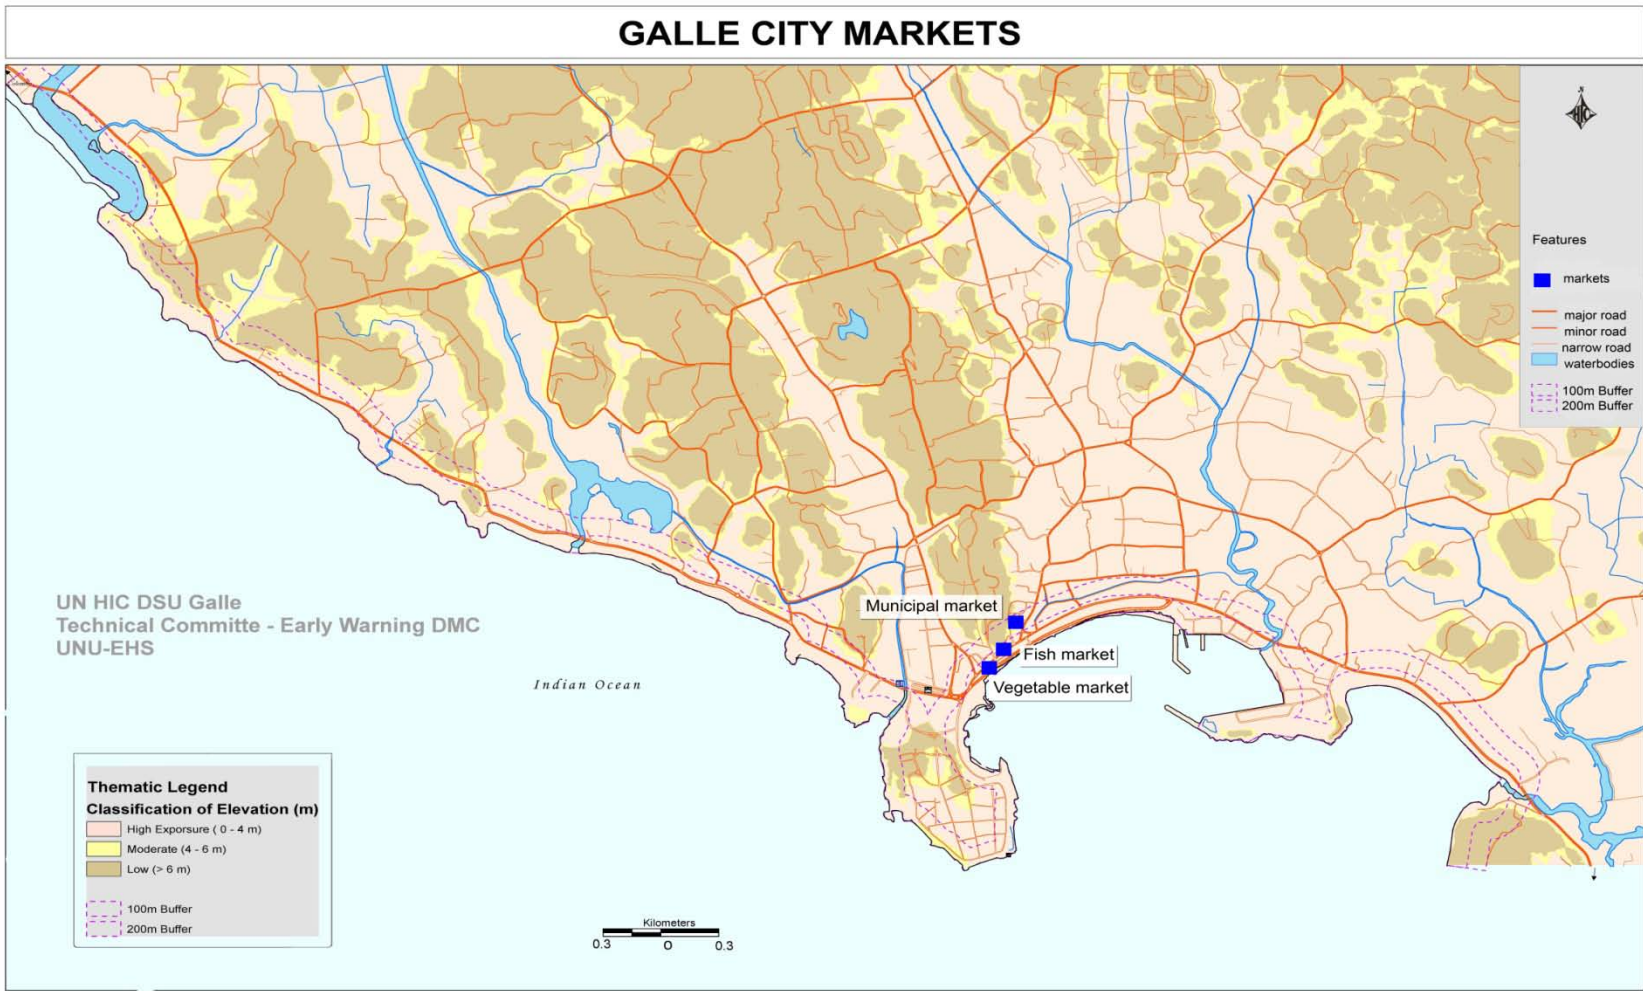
GALLE CITY MARKETS

HIC

Features

markets

major road
minor road
narrow road
waterbodies

100m Buffer
200m Buffer

UN HIC DSU Galle
Technical Committe - Early Warning DMC
UNU-EHS

Municipal market
Fish market
Vegetable market

Indian Ocean

Thematic Legend
Classification of Elevation (m)
High Exporsure ( 0 - 4 m)
Moderate (4 - 6 m)
Low (> 6 m)

100m Buffer
200m Buffer

Kilometers
0.3 0 0.3